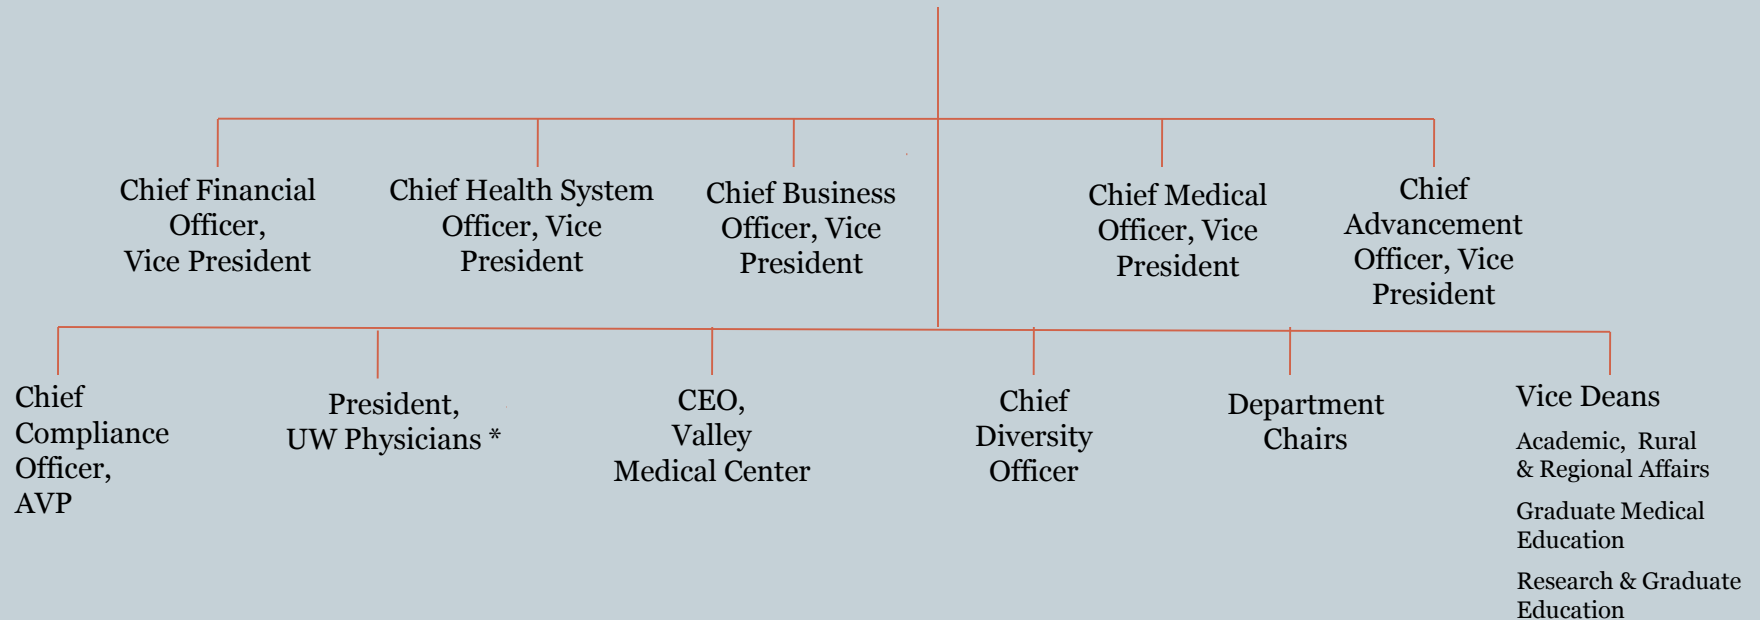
Chief Financial Officer, Vice President

Chief Health System Officer, Vice President

Chief Business Officer, Vice President

Chief Medical Officer, Vice President

Chief Advancement Officer, Vice President

Chief Compliance Officer, AVP

President, UW Physicians *

CEO, Valley Medical Center

Chief Diversity Officer

Department Chairs

Vice Deans

Academic, Rural & Regional Affairs

Graduate Medical Education

Research & Graduate Education